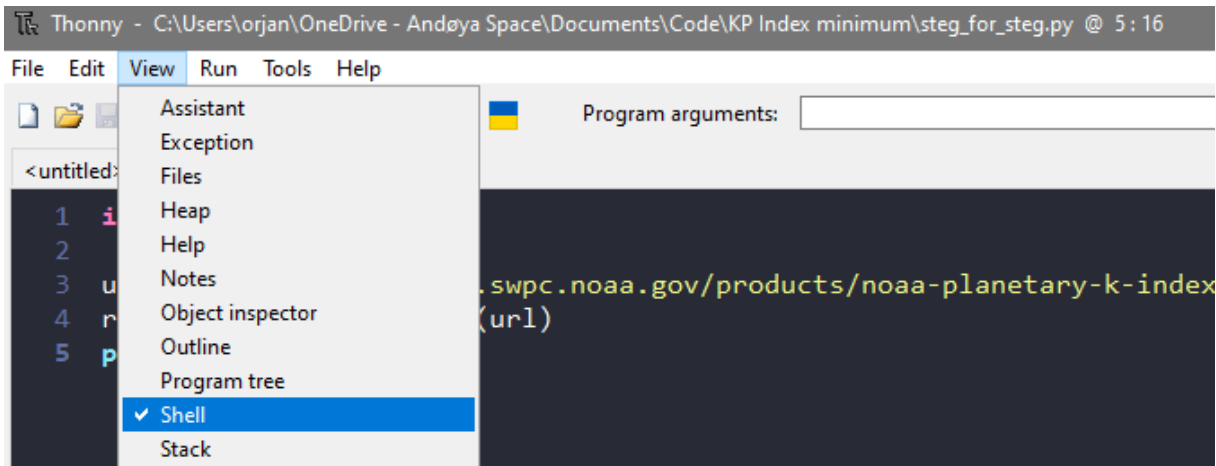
Thonny - C:\Users\orjan\OneDrive - Andøya Space\Documents\Code\KP Index minimum\steg_for_steg.py @ 5 : 16

File Edit View Run Tools Help

Program arguments:

<untitled>

1 i
2
3 u .swpc.noaa.gov/products/noaa-planetary-k-index
4 r (url)
5 p

Assistant
Exception
Files
Heap
Help
Notes
Object inspector
Outline
Program tree
✔ Shell
Stack